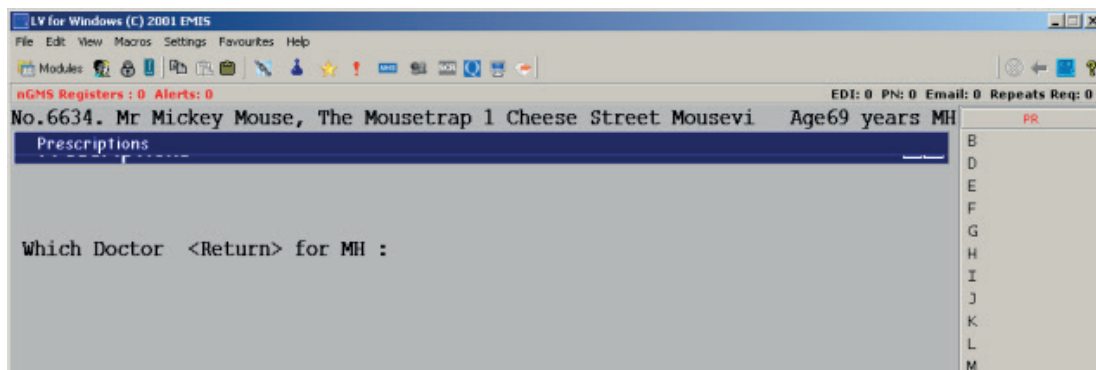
LV for Windows (C) 2001 EMIS

File Edit View Macros Settings Favourites Help

Modules

nGMS Registers : 0 Alerts: 0

EDI: 0 PN: 0 Email: 0 Repeats Req: 0

No.6634. Mr Mickey Mouse, The Mousetrap 1 Cheese Street Mousevi Age69 years MH

Prescriptions

Which Doctor <Return> for MH :

PR
B
D
E
F
G
H
I
J
K
L
M